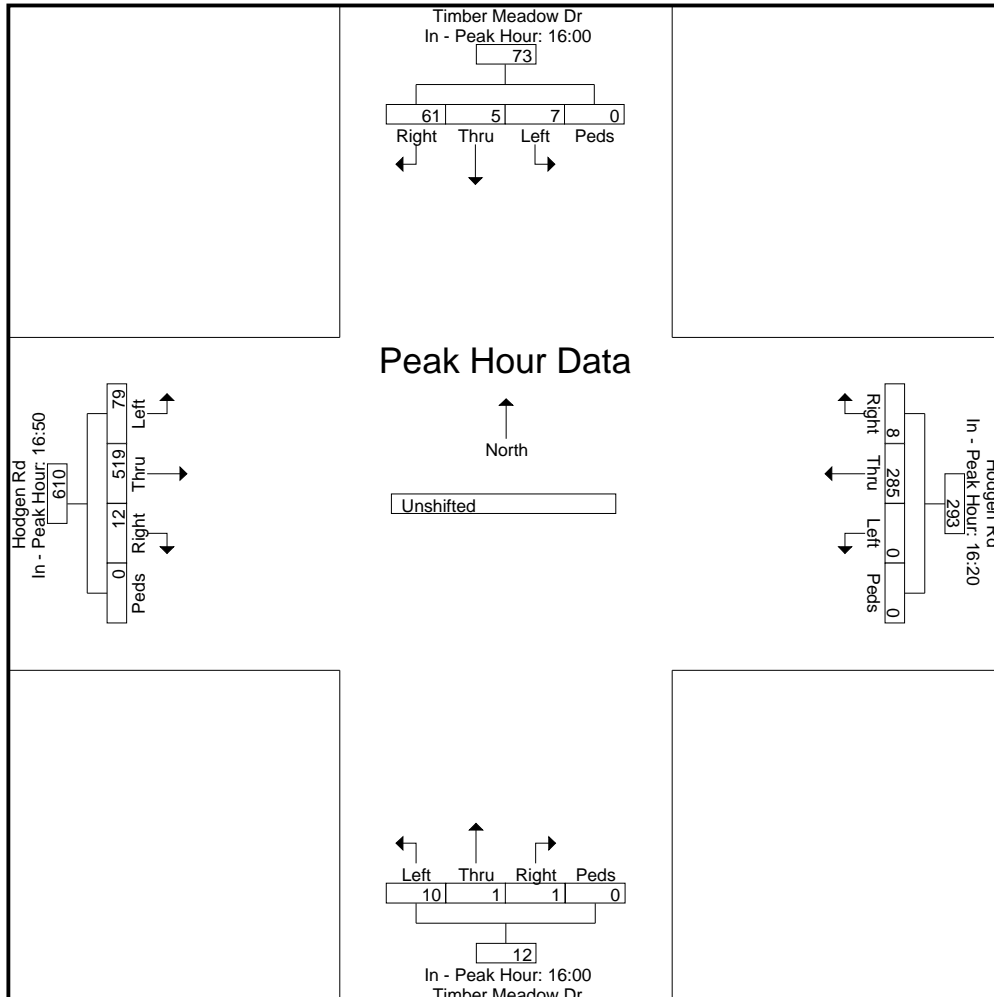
Timber Meadow Dr
In - Peak Hour: 16:00
73

| 61 | 5 | 7 | 0 |
|---|---|---|---|
| Right | Thru | Left | Peds |

Peak Hour Data

Hodgen Rd
In - Peak Hour: 16:50
610

| 79 | Left |
|---|---|
| 519 | Thru |
| 12 | Right |
| 0 | Peds |

North

Unshifted

Hodgen Rd
In - Peak Hour: 16:20
293

| Right | 8 |
|---|---|
| Thru | 285 |
| Left | 0 |
| Peds | 0 |

| Left | Thru | Right | Peds |
|---|---|---|---|
| 10 | 1 | 1 | 0 |

12
In - Peak Hour: 16:00
Timber Meadow Dr